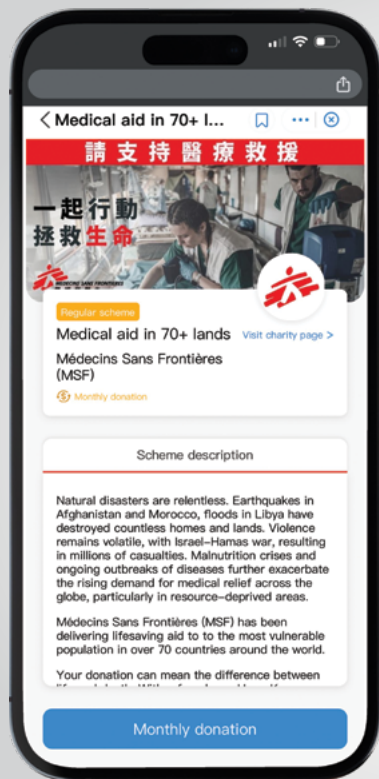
Medical aid in 70+ l...

請支持醫療救援

一起行動
拯救生命

MÉDECINS SANS FRONTIÈRES

Regular scheme

Medical aid in 70+ lands

Visit charity page >

Médecins Sans Frontières (MSF)

Monthly donation

Scheme description

Natural disasters are relentless. Earthquakes in Afghanistan and Morocco, floods in Libya have destroyed countless homes and lands. Violence remains volatile, with Israel–Hamas war, resulting in millions of casualties. Malnutrition crises and ongoing outbreaks of diseases further exacerbate the rising demand for medical relief across the globe, particularly in resource-deprived areas.

Médecins Sans Frontières (MSF) has been delivering lifesaving aid to to the most vulnerable population in over 70 countries around the world.

Your donation can mean the difference between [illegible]

Monthly donation